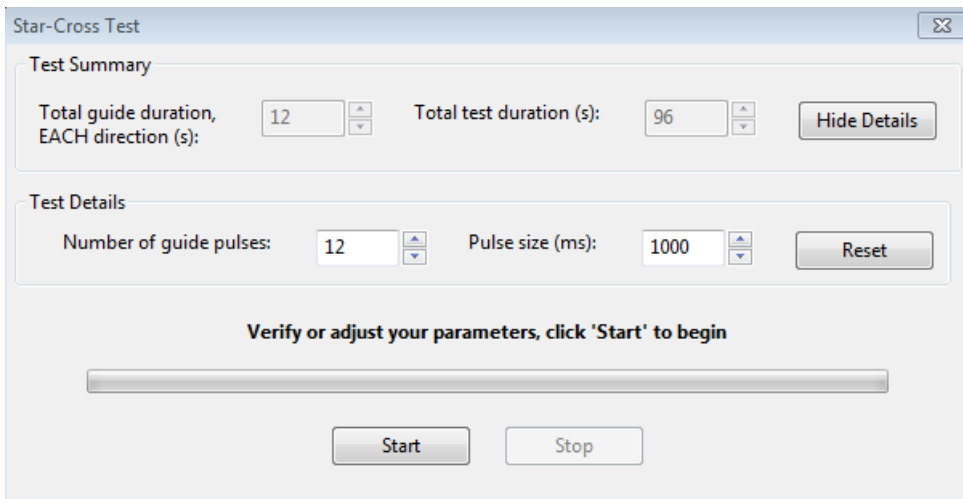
Star-Cross Test

Test Summary

Total guide duration, EACH direction (s): 12

Total test duration (s): 96

Hide Details

Test Details

Number of guide pulses: 12

Pulse size (ms): 1000

Reset

Verify or adjust your parameters, click 'Start' to begin

Start

Stop